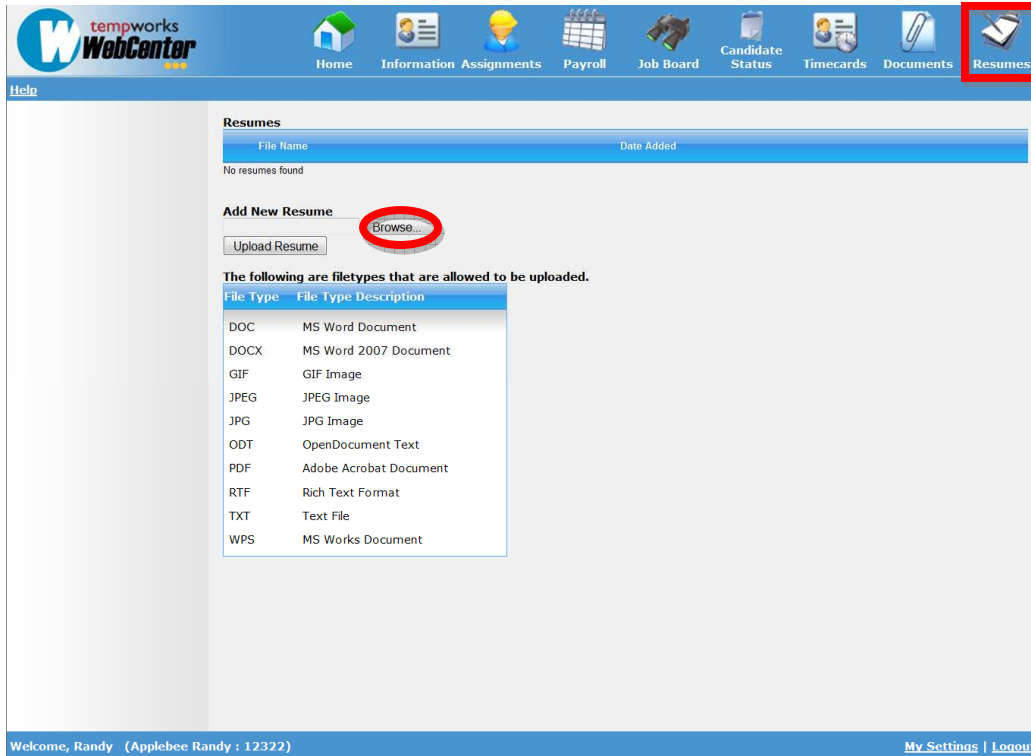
tempworks WebCenter

Home Information Assignments Payroll Job Board Candidate Status Timecards Documents Resumes

Help

Resumes

| File Name | Date Added |
|---|---|

No resumes found

Add New Resume

Browse...

Upload Resume

The following are filetypes that are allowed to be uploaded.

| File Type | File Type Description |
|---|---|
| DOC | MS Word Document |
| DOCX | MS Word 2007 Document |
| GIF | GIF Image |
| JPEG | JPEG Image |
| JPG | JPG Image |
| ODT | OpenDocument Text |
| PDF | Adobe Acrobat Document |
| RTF | Rich Text Format |
| TXT | Text File |
| WPS | MS Works Document |

Welcome, Randy (Applebee Randy : 12322)

My Settings | Logou